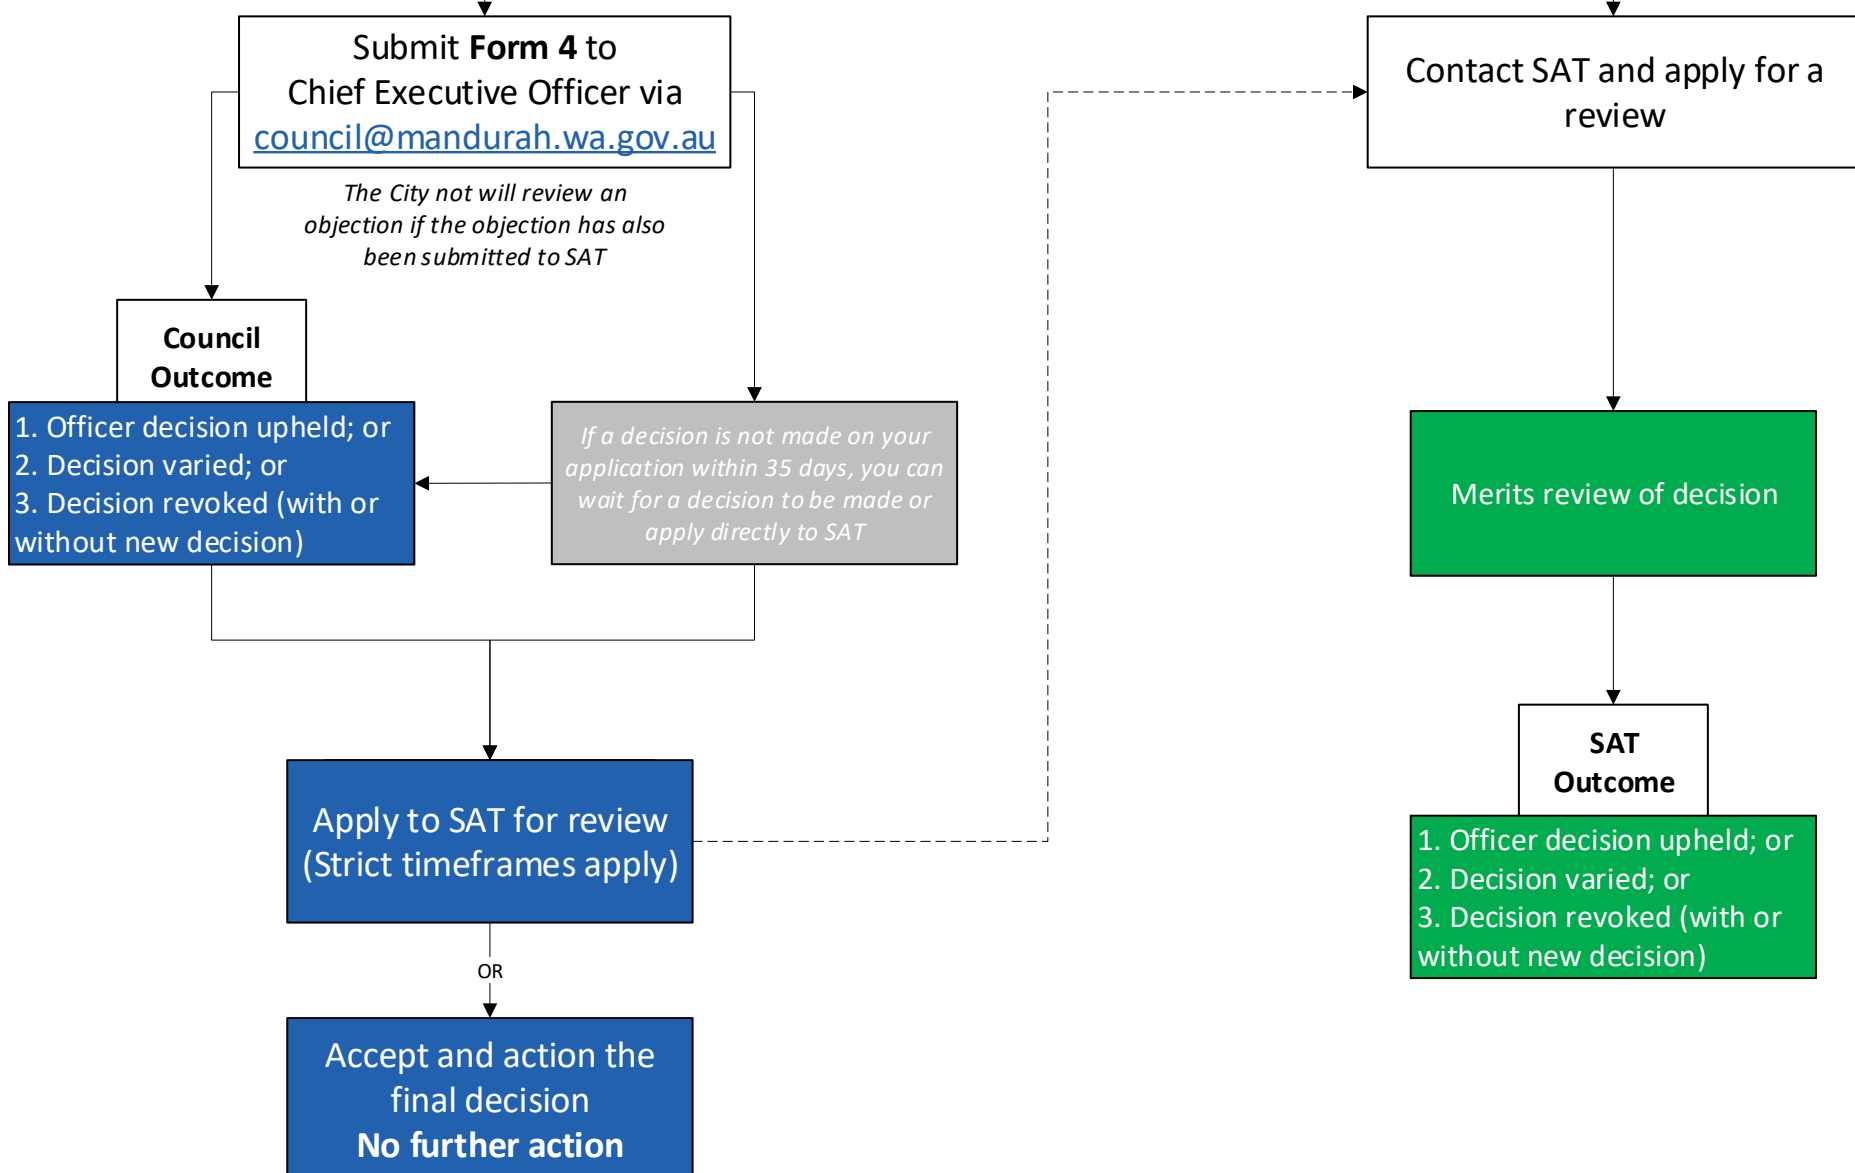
Submit Form 4 to Chief Executive Officer via council@mandurah.wa.gov.au

The City not will review an objection if the objection has also been submitted to SAT

Council Outcome

1. Officer decision upheld; or
2. Decision varied; or
3. Decision revoked (with or without new decision)

If a decision is not made on your application within 35 days, you can wait for a decision to be made or apply directly to SAT

Apply to SAT for review (Strict timeframes apply)

OR

Accept and action the final decision
No further action

Contact SAT and apply for a review

Merits review of decision

SAT Outcome

1. Officer decision upheld; or
2. Decision varied; or
3. Decision revoked (with or without new decision)